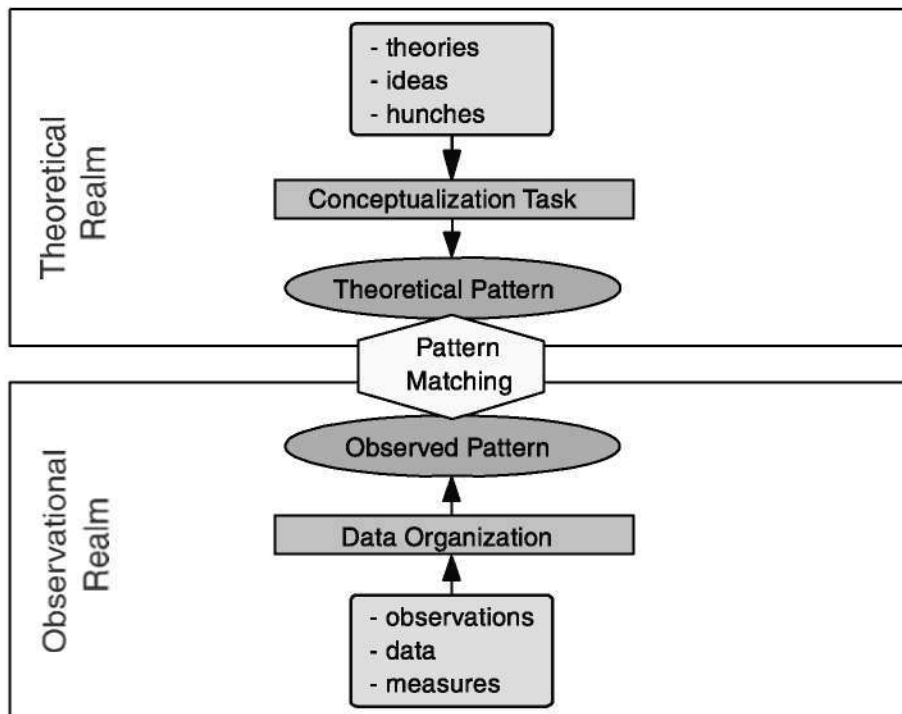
Theoretical Realm

- theories
- ideas
- hunches

Conceptualization Task

Theoretical Pattern

Pattern Matching

Observational Realm

Observed Pattern

Data Organization

- observations
- data
- measures